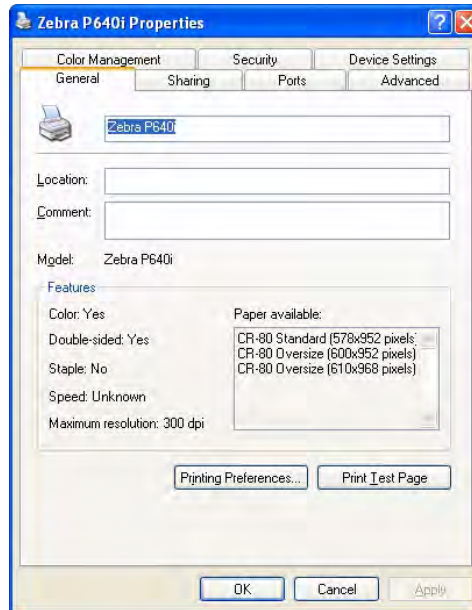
Zebra P640i Properties

Color Management | Security | Device Settings
General | Sharing | Ports | Advanced

Zebra P640i

Location:

Comment:

Model: Zebra P640i

Features

Color: Yes

Double-sided: Yes

Staple: No

Speed: Unknown

Maximum resolution: 300 dpi

Paper available:

CR-80 Standard (578x952 pixels)
CR-80 Oversize (600x952 pixels)
CR-80 Oversize (610x968 pixels)

Printing Preferences...

Print Test Page

OK

Cancel

Apply